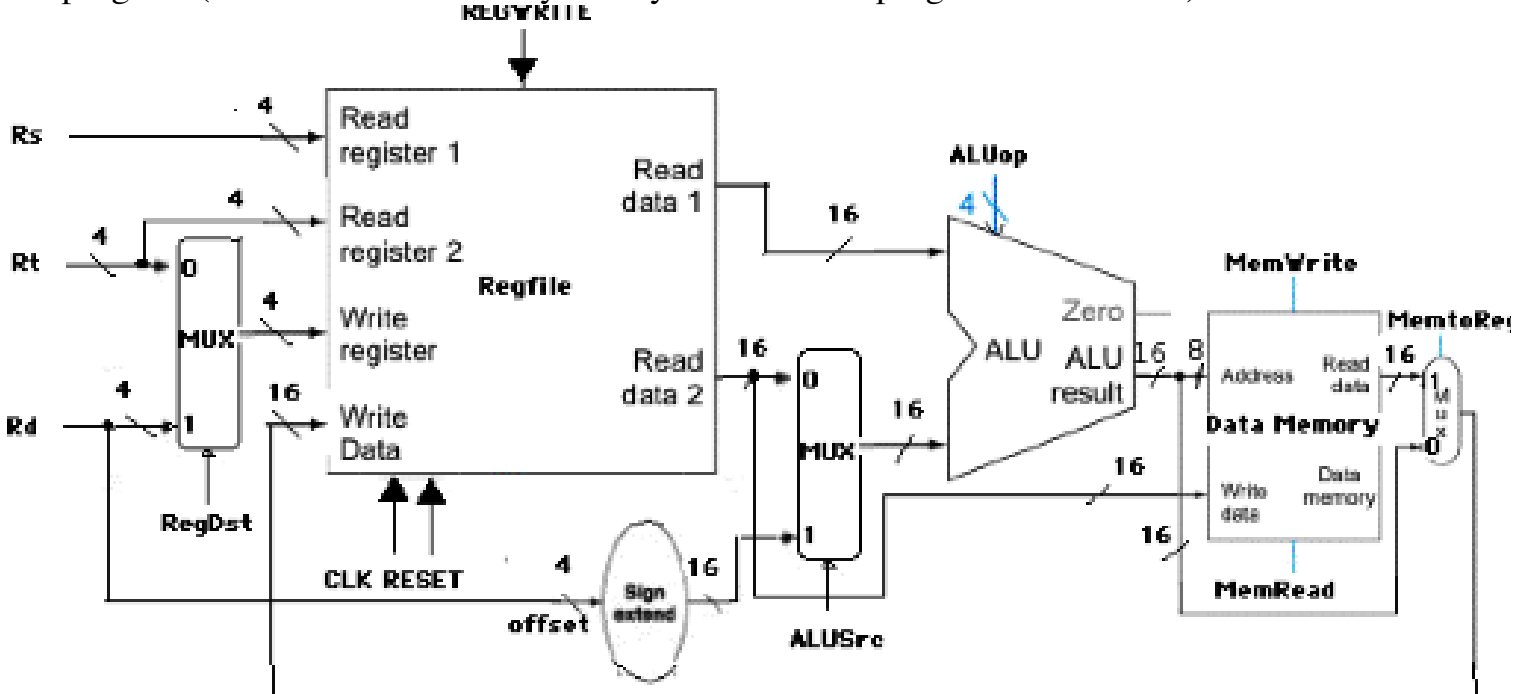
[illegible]

REGWRITE

Rs
4
Read register 1
4
Read register 2
Rt
4
0
MUX
4
Write register
Regfile
Rd
4
1
16
Write Data
RegDst
CLK RESET
Read data 1
Read data 2
16
16
0
MUX
1
16
ALUop
4
ALU
Zero
ALU result
16
8
MemWrite
MemtoReg
Address
Read data
16
Data Memory
16
Write data
Data memory
16
MemRead
1
M
u
x
0
4
offset
Sign extend
16
ALUSrc